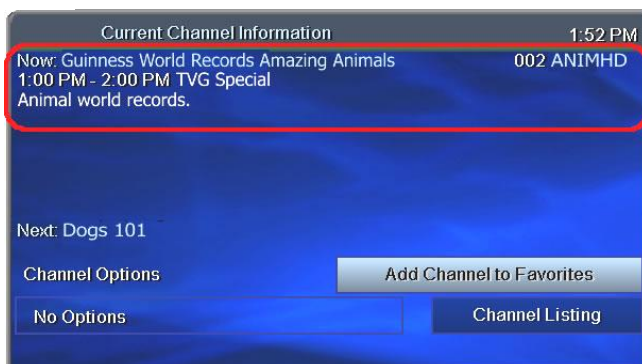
Current Channel Information

1:52 PM

Now: Guinness World Records Amazing Animals

002 ANIMHD

1:00 PM - 2:00 PM TVG Special

Animal world records.

Next: Dogs 101

Channel Options

Add Channel to Favorites

No Options

Channel Listing